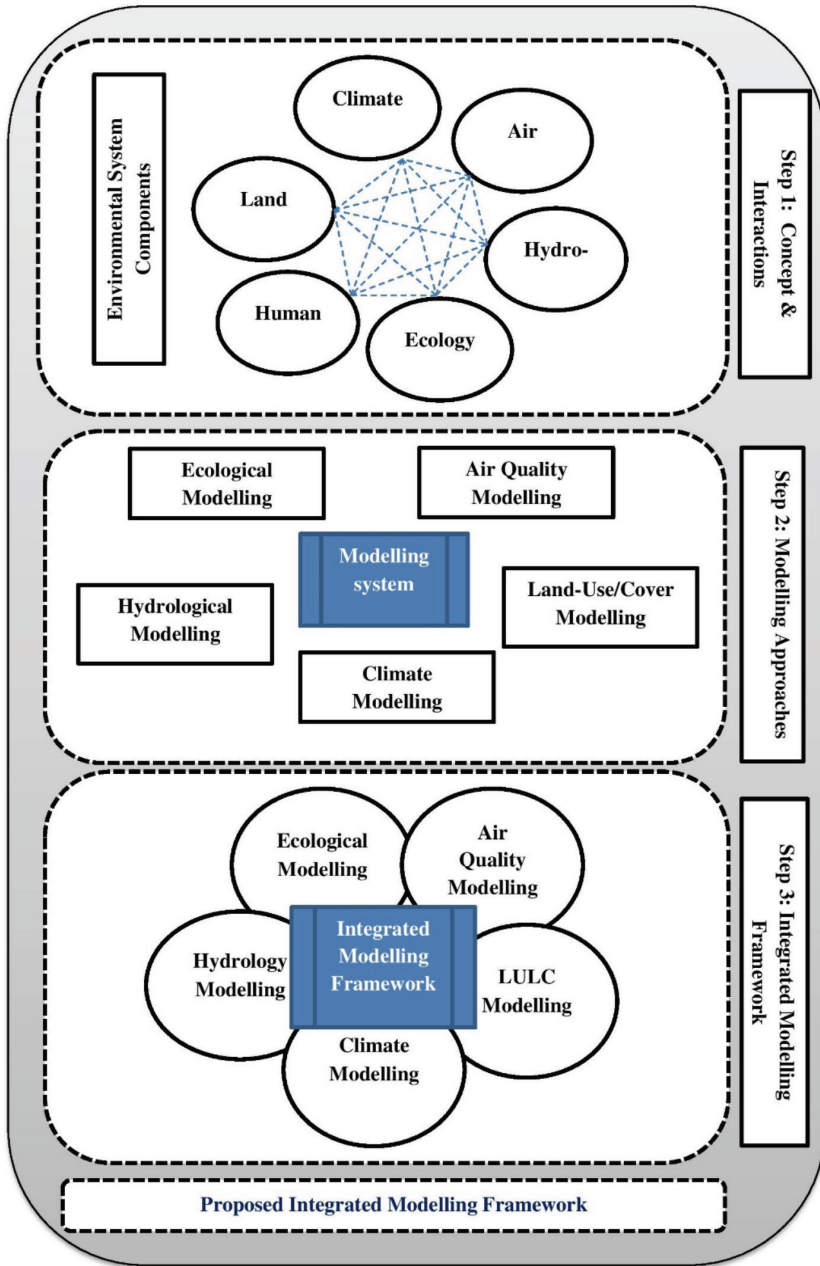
Environmental System Components

Climate

Air

Land

Hydro-

Human

Ecology

Step 1: Concept & Interactions

Ecological Modelling

Air Quality Modelling

Modelling system

Hydrological Modelling

Land-Use/Cover Modelling

Climate Modelling

Step 2: Modelling Approaches

Ecological Modelling

Air Quality Modelling

Integrated Modelling Framework

Hydrology Modelling

LULC Modelling

Climate Modelling

Step 3: Integrated Modelling Framework

Proposed Integrated Modelling Framework